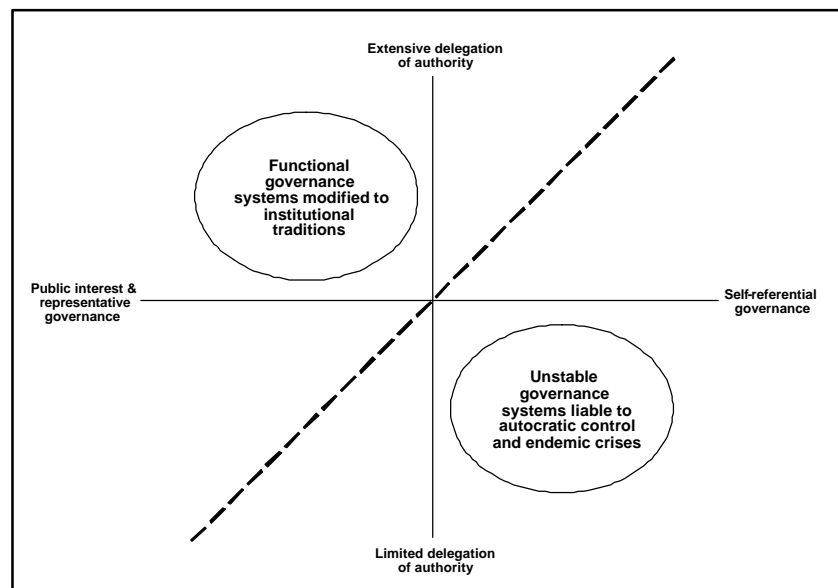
Extensive delegation of authority

Functional governance systems modified to institutional traditions

Public interest & representative governance

Self-referential governance

Unstable governance systems liable to autocratic control and endemic crises

Limited delegation of authority